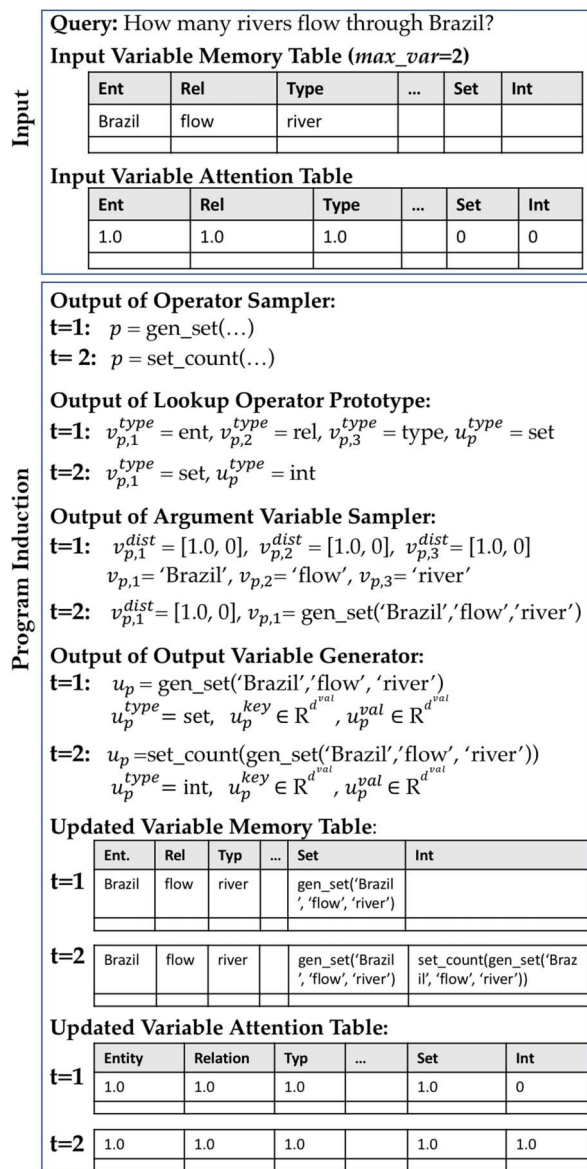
Input

**Query:** How many rivers flow through Brazil?

**Input Variable Memory Table (*max_var*=2)**

| Ent | Rel | Type | ... | Set | Int |
|---|---|---|---|---|---|
| Brazil | flow | river | | | |
| | | | | | |

**Input Variable Attention Table**

| Ent | Rel | Type | ... | Set | Int |
|---|---|---|---|---|---|
| 1.0 | 1.0 | 1.0 | | 0 | 0 |
| | | | | | |

Program Induction

**Output of Operator Sampler:**
**t=1:** $p$ = gen_set(…)
**t= 2:** $p$ = set_count(…)

**Output of Lookup Operator Prototype:**
**t=1:** $v_{p,1}^{type}$ = ent, $v_{p,2}^{type}$ = rel, $v_{p,3}^{type}$ = type, $u_p^{type}$ = set
**t=2:** $v_{p,1}^{type}$ = set, $u_p^{type}$ = int

**Output of Argument Variable Sampler:**
**t=1:** $v_{p,1}^{dist}$ = [1.0, 0], $v_{p,2}^{dist}$ = [1.0, 0], $v_{p,3}^{dist}$ = [1.0, 0]
$v_{p,1}$= 'Brazil', $v_{p,2}$= 'flow', $v_{p,3}$= 'river'
**t=2:** $v_{p,1}^{dist}$ = [1.0, 0], $v_{p,1}$= gen_set('Brazil','flow','river')

**Output of Output Variable Generator:**
**t=1:** $u_p$ = gen_set('Brazil','flow', 'river')
$u_p^{type}$= set, $u_p^{key} \in R^{d^{val}}$ , $u_p^{val} \in R^{d^{val}}$
**t=2:** $u_p$ =set_count(gen_set('Brazil','flow', 'river'))
$u_p^{type}$= int, $u_p^{key} \in R^{d^{val}}$ , $u_p^{val} \in R^{d^{val}}$

**Updated Variable Memory Table:**

t=1

| Ent. | Rel | Typ | ... | Set | Int |
|---|---|---|---|---|---|
| Brazil | flow | river | | gen_set('Brazil', 'flow', 'river') | |
| | | | | | |

t=2

| Brazil | flow | river | | gen_set('Brazil', 'flow', 'river') | set_count(gen_set('Brazil', 'flow', 'river')) |
|---|---|---|---|---|---|
| | | | | | |

**Updated Variable Attention Table:**

t=1

| Entity | Relation | Typ | ... | Set | Int |
|---|---|---|---|---|---|
| 1.0 | 1.0 | 1.0 | | 1.0 | 0 |
| | | | | | |

t=2

| 1.0 | 1.0 | 1.0 | | 1.0 | 1.0 |
|---|---|---|---|---|---|
| | | | | | |